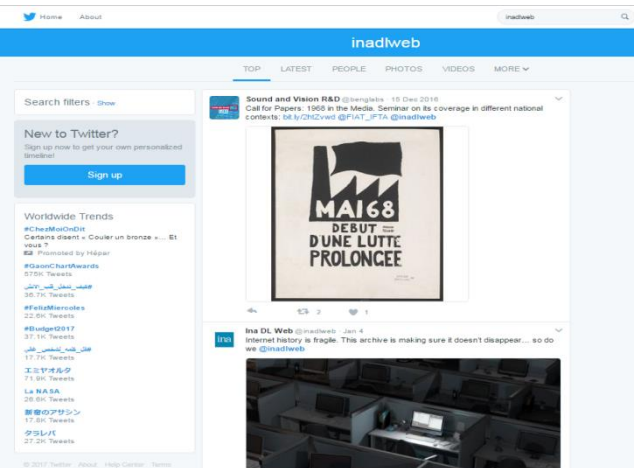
Home About

inadlweb

inadlweb

TOP LATEST PEOPLE PHOTOS VIDEOS MORE

Search filters · Show

New to Twitter?
Sign up now to get your own personalized timeline!

Sign up

Worldwide Trends
#ChezMoiOnDit
Certains disent « Couler un bronze »... Et vous ?
Promoted by Hépar
#GaonChartAwards
575K Tweets
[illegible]
36.7K Tweets
#FelizMiercoles
22.6K Tweets
#Budget2017
37.1K Tweets
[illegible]
17.7K Tweets
エミヤオルタ
71.9K Tweets
La NASA
28.6K Tweets
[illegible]
17.8K Tweets
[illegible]
27.2K Tweets

© 2017 Twitter About Help Center Terms

Sound and Vision R&D @benglabs · 18 Dec 2016
Call for Papers: 1968 in the Media. Seminar on its coverage in different national contexts: bit.ly/2hlZvwd @FIAT_IFTA @inadlweb

MAI 68
DEBUT D'UNE LUTTE PROLONGEE

2 1

Ina DL Web @inadlweb · Jan 4
Internet history is fragile. This archive is making sure it doesn't disappear.... so do we @inadlweb